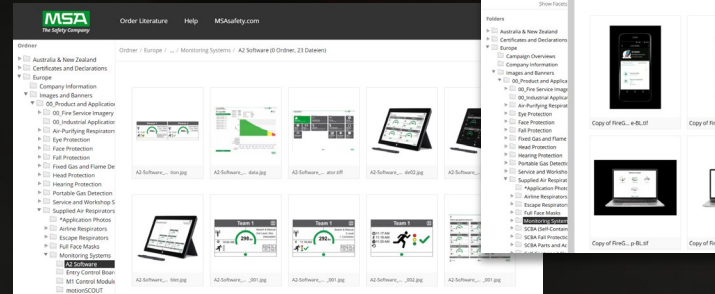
MSA
The Safety Company

Order Literature
Help
MSAsafety.com

Ordner

Australia & New Zealand
Certificates and Declarations
Europe
Company Information
Images and Banners
00_Product and Applicatio
00_Fire Service Imagery
00_Industrial Applicati
Air-Purifying Respirators
Eye Protection
Face Protection
Fall Protection
Fixed Gas and Flame De
Head Protection
Hearing Protection
Portable Gas Detection
Service and Workshop S
Supplied Air Respirators
*Application Photos
Airline Respirators
Escape Respirators
Full Face Masks
Monitoring Systems
A2 Software
Entry Control Boar
M1 Control Modul
motionSCOUT

Ordner / Europe / ... / Monitoring Systems / A2 Software (0 Ordner, 23 Dateien)

A2-Software_... tion.jpg
A2-Software_... data.jpg
A2-Software_... ator.tiff
A2-Software_... del02.jpg
A2-Software_... blet.jpg
A2-Software_... _001.jpg
A2-Software_... _001.jpg
A2-Software_... _002.jpg
A2-Software_... _001.jpg

Team 1
Team 1
Team 1
Team 1

Show Facets

Folders

Australia & New Zealand
Certificates and Declarations
Europe
Campaign Overviews
Company Information
Images and Banners
00_Product and Applica
00_Fire Service Image
00_Industrial Applicat
Air-Purifying Respirat
Eye Protection
Face Protection
Fall Protection
Fixed Gas and Flame
Head Protection
Hearing Protection
Portable Gas Detectio
Service and Worksho
Supplied Air Respirat
*Application Photo
Airline Respirators
Escape Respirators
Full Face Masks
Monitoring System
SCBA (Self-Contain
SCBA Fall Protecti
SCBA Parts and Ac

Copy of FireG... e-BL.tif
Copy of Fir
Copy of FireG... p-BL.tif
Copy of Fir